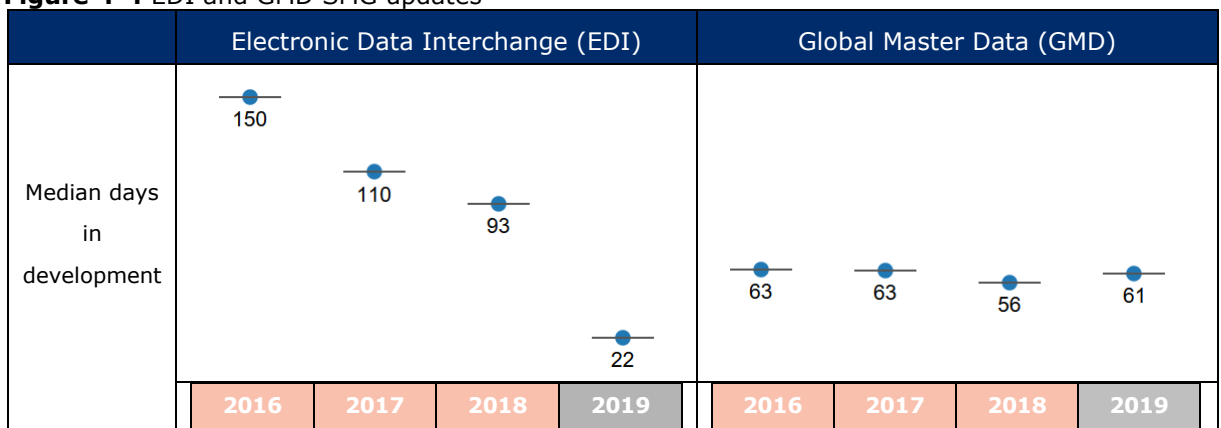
Figure 1-1 EDI and GMD SMG updates

| | Electronic Data Interchange (EDI) | Global Master Data (GMD) |
|---|---|---|
| Median days in development | 150, 110, 93, 22 | 63, 63, 56, 61 |
| | 2016 2017 2018 2019 | 2016 2017 2018 2019 |